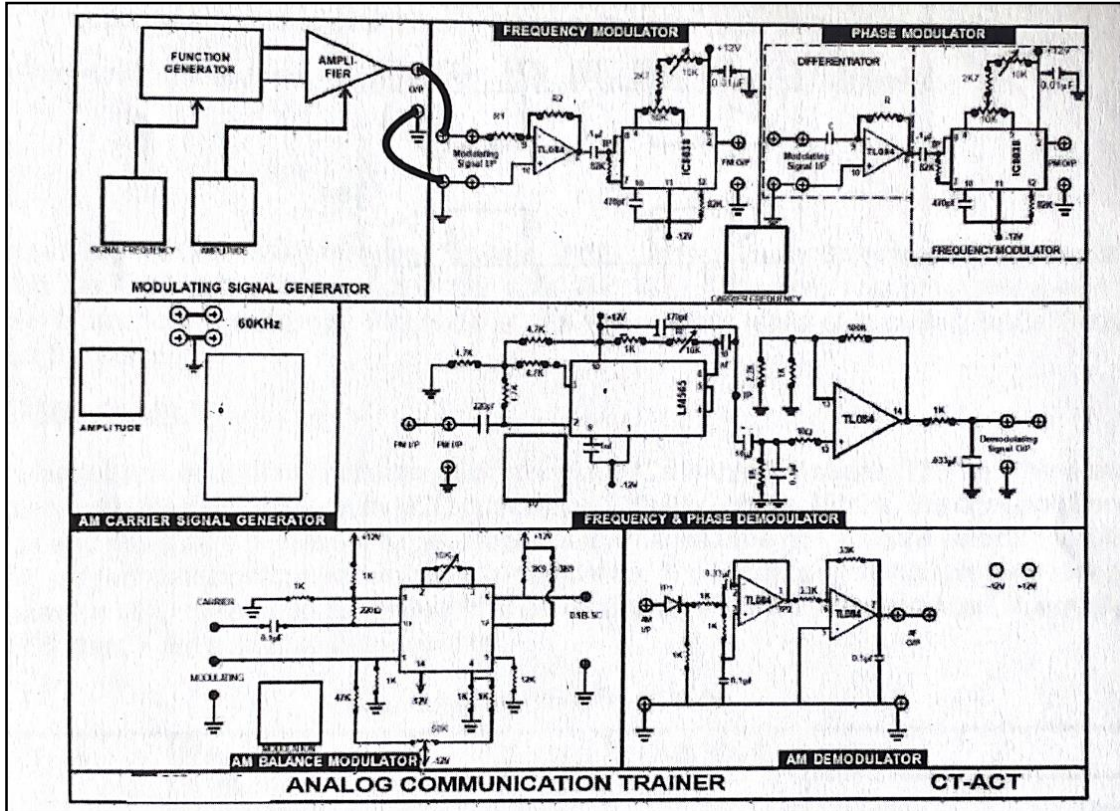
FUNCTION GENERATOR

AMPLI-FIER

O/P

SIGNAL FREQUENCY

AMPLITUDE

MODULATING SIGNAL GENERATOR

FREQUENCY MODULATOR

+12V

2K7

10K

0.01µF

R1

R2

10K

Modulating Signal I/P

TL084

.1µf

IC8038

FM O/P

82K

470pf

82K

-12V

PHASE MODULATOR

+12V

DIFFERENTIATOR

2K7

10K

0.01µF

C

R

10K

Modulating Signal I/P

TL084

.1µf

IC8038

PM O/P

82K

470pf

82K

-12V

FREQUENCY MODULATOR

CARRIER FREQUENCY

60KHz

AMPLITUDE

AM CARRIER SIGNAL GENERATOR

+12V

470pf

4.7K

1K

10K

4.7K

4.7K

4.7K

220pf

LM565

FM I/P

PM I/P

-12V

100K

2.2K

1K

TL084

1K

10K

Demodulating Signal O/P

.033µf

0.1µf

FREQUENCY & PHASE DEMODULATOR

+12V

10K

+12V

1K

3K9

3K9

CARRIER

1K

220Ω

0.1µf

DSB SC

MODULATING

14

47K

-12V

1K

1K

12K

MODULATION

50K

-12V

AM BALANCE MODULATOR

33K

0.33µf

TL084

3.3K

TL084

AM I/P

1K

1K

1K

0.1µf

0.1µf

AF O/P

-12V

+12V

AM DEMODULATOR

ANALOG COMMUNICATION TRAINER

CT-ACT